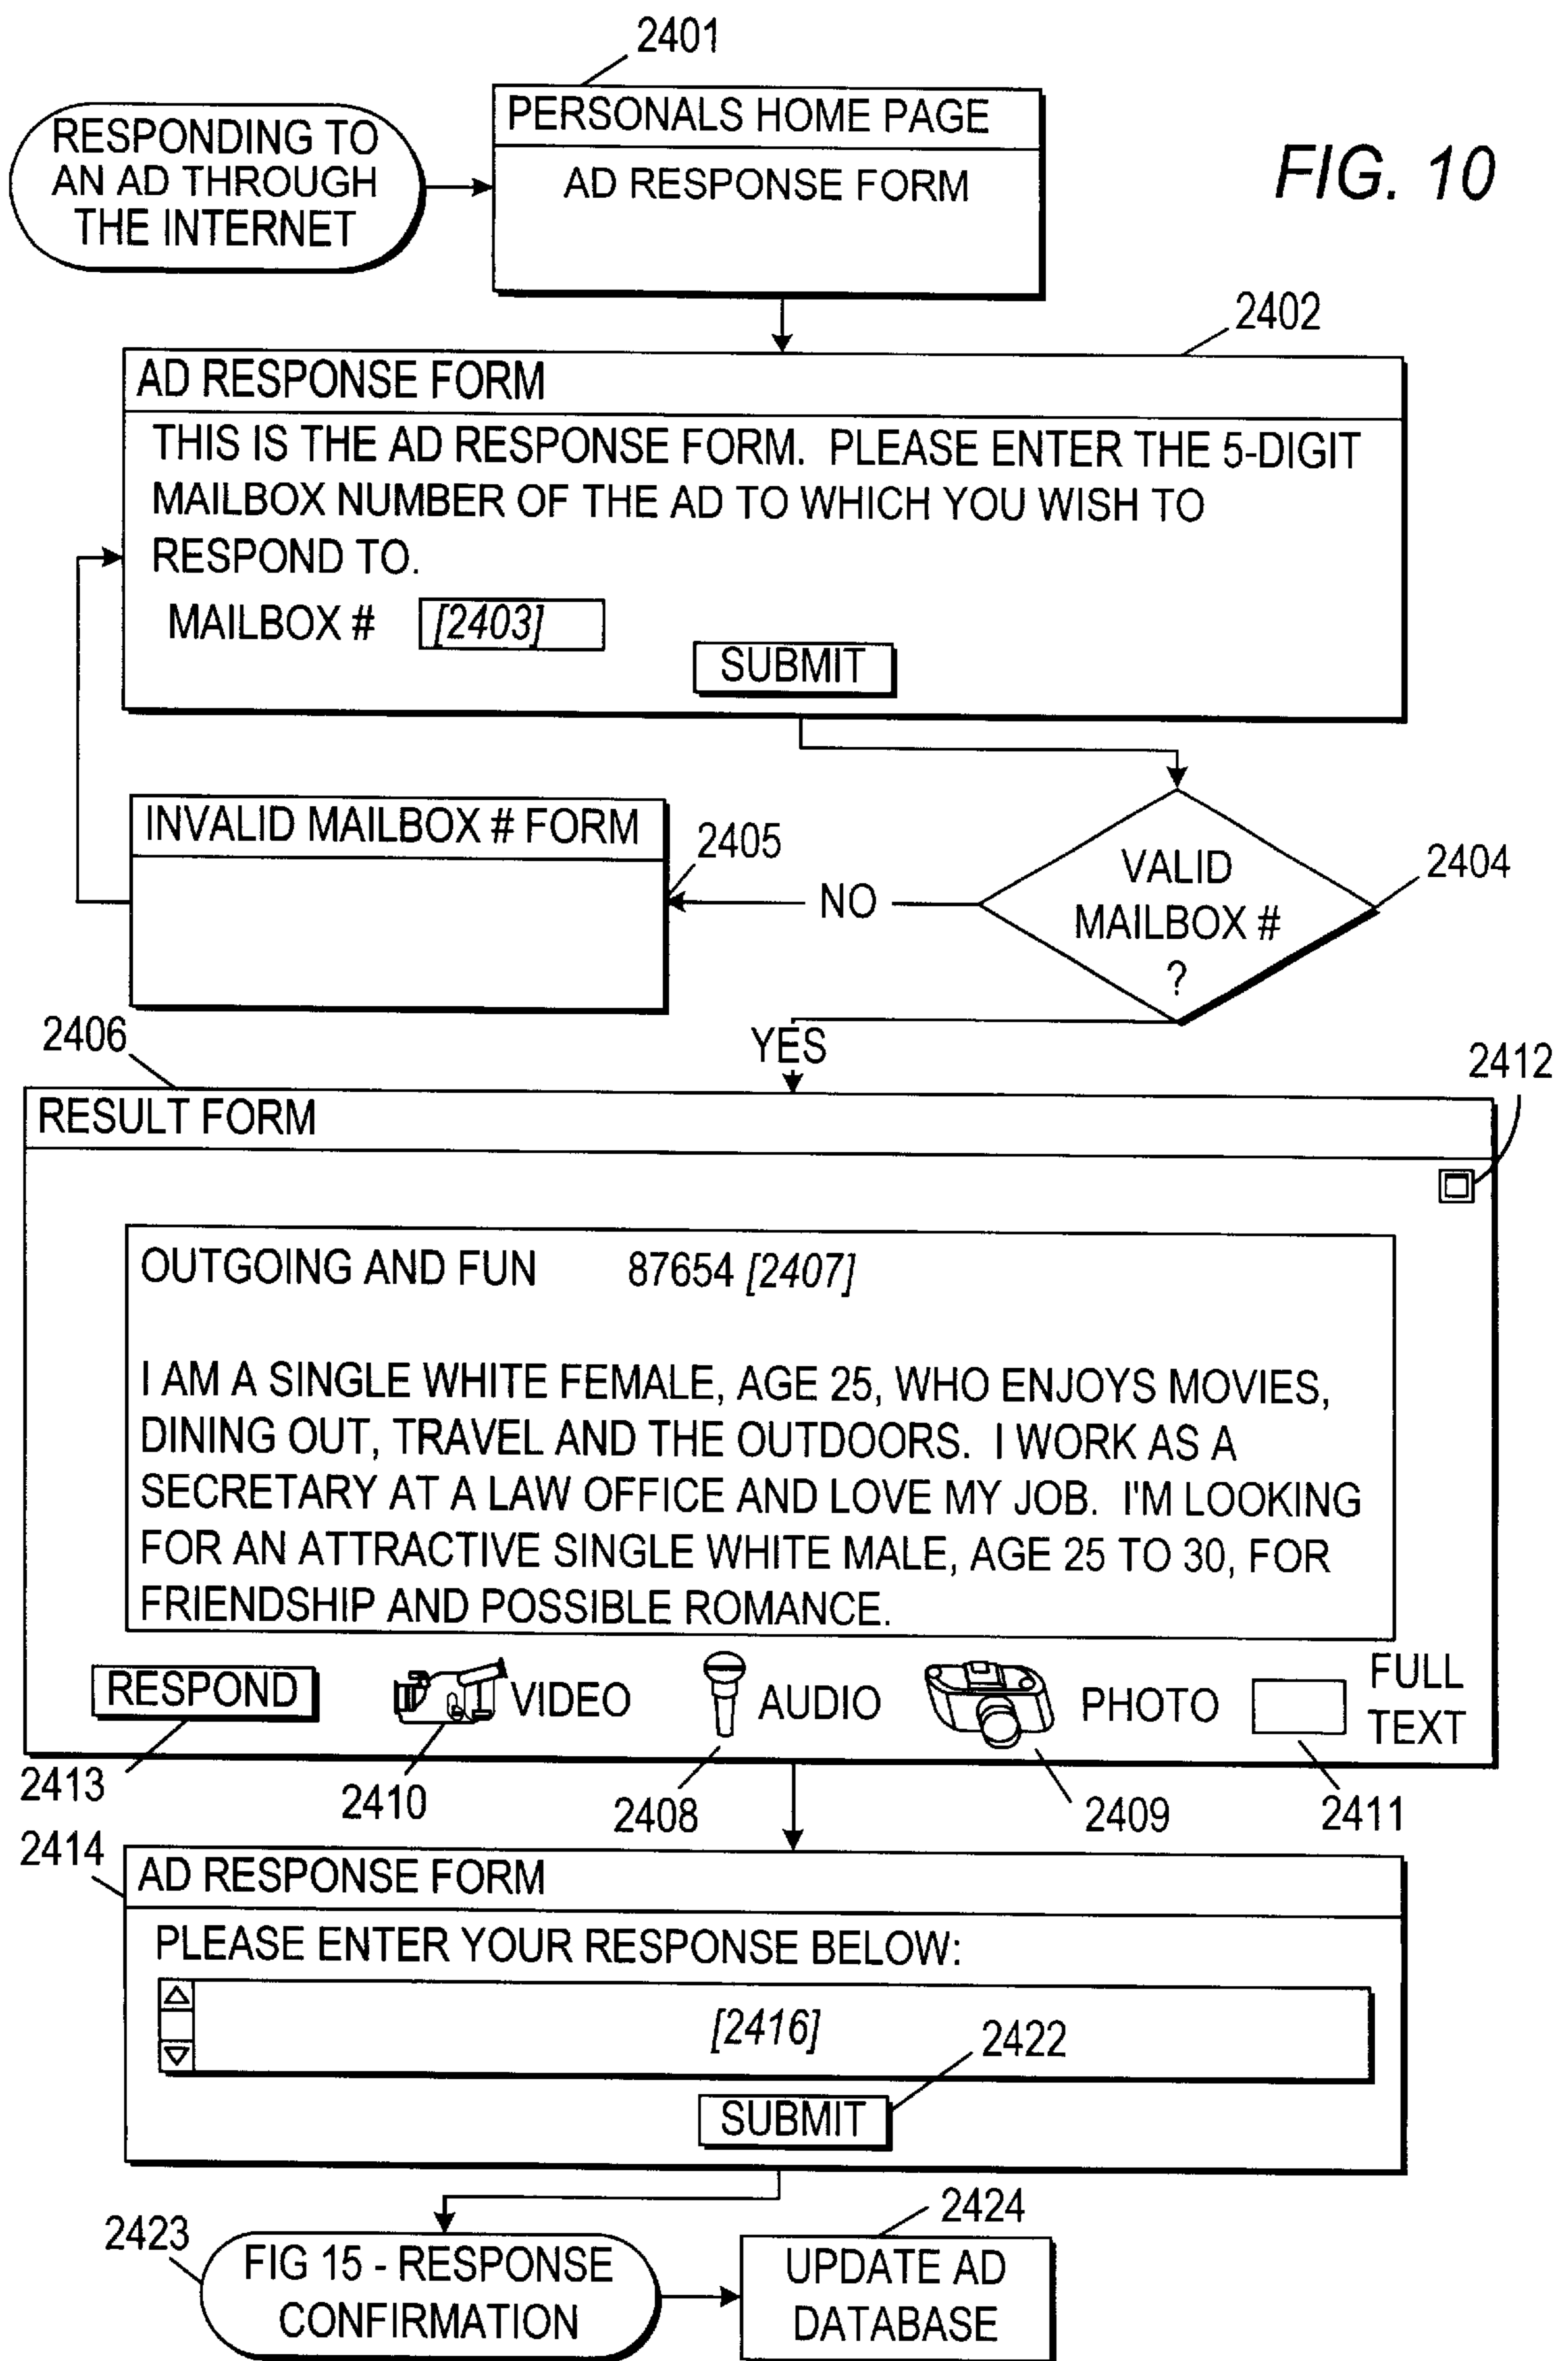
2401

RESPONDING TO AN AD THROUGH THE INTERNET

PERSONALS HOME PAGE

AD RESPONSE FORM

FIG. 10

2402

AD RESPONSE FORM

THIS IS THE AD RESPONSE FORM. PLEASE ENTER THE 5-DIGIT MAILBOX NUMBER OF THE AD TO WHICH YOU WISH TO RESPOND TO.

MAILBOX # [2403]

SUBMIT

INVALID MAILBOX # FORM

2405

NO

VALID MAILBOX # ?

2404

2406

YES

2412

RESULT FORM

OUTGOING AND FUN 87654 [2407]

I AM A SINGLE WHITE FEMALE, AGE 25, WHO ENJOYS MOVIES, DINING OUT, TRAVEL AND THE OUTDOORS. I WORK AS A SECRETARY AT A LAW OFFICE AND LOVE MY JOB. I'M LOOKING FOR AN ATTRACTIVE SINGLE WHITE MALE, AGE 25 TO 30, FOR FRIENDSHIP AND POSSIBLE ROMANCE.

RESPOND

VIDEO

AUDIO

PHOTO

FULL TEXT

2413

2410

2408

2409

2411

2414

AD RESPONSE FORM

PLEASE ENTER YOUR RESPONSE BELOW:

[2416]

2422

SUBMIT

2423

FIG 15 - RESPONSE CONFIRMATION

2424

UPDATE AD DATABASE